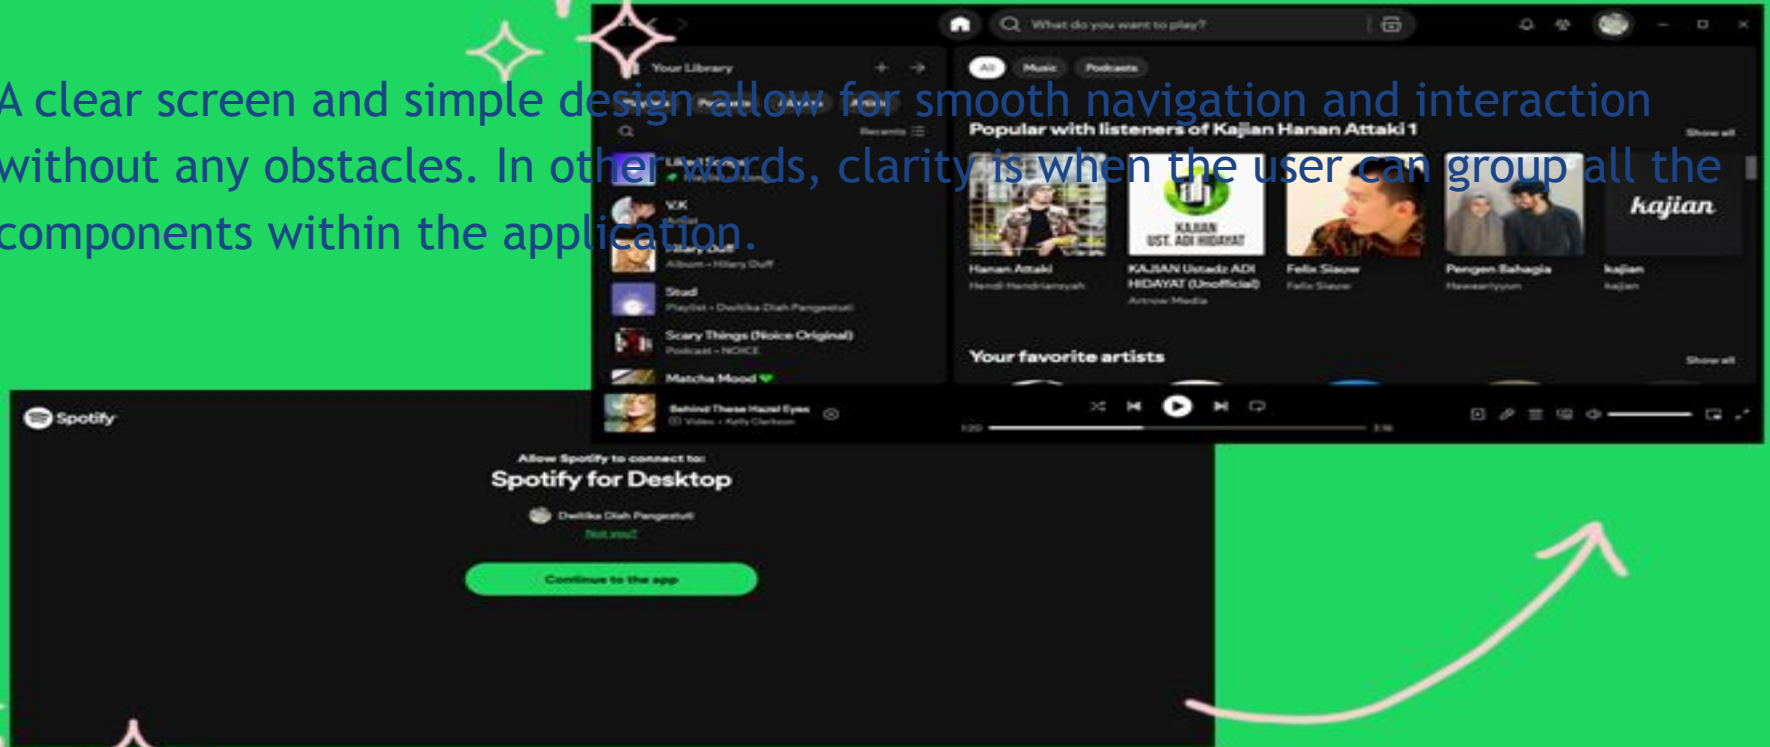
A clear screen and simple design allow for smooth navigation and interaction without any obstacles. In other words, clarity is when the user can group all the components within the application.

What do you want to play?

Your Library

All Music Podcasts

Recents

Popular with listeners of Kajian Hanan Attaki 1

Show all

V.K

Album • Hilary Duff

Stud

Playlist • Dwitika Diah Pangestuti

Scary Things (Noice Original)

Podcast • NOICE

Matcha Mood

Hanan Attaki

Hendi Hendrianyah

KAJIAN UST. ADI HIDAYAT

KAJIAN Ustadz ADI HIDAYAT (Unofficial)

Arrow Media

Felix Siauw

Felix Siauw

Pengen Bahagia

kajian

kajian

kajian

Your favorite artists

Show all

Behind These Hazel Eyes

Video • Kelly Clarkson

Spotify

Allow Spotify to connect to:

Spotify for Desktop

Dwitika Diah Pangestuti

Not you?

Continue to the app